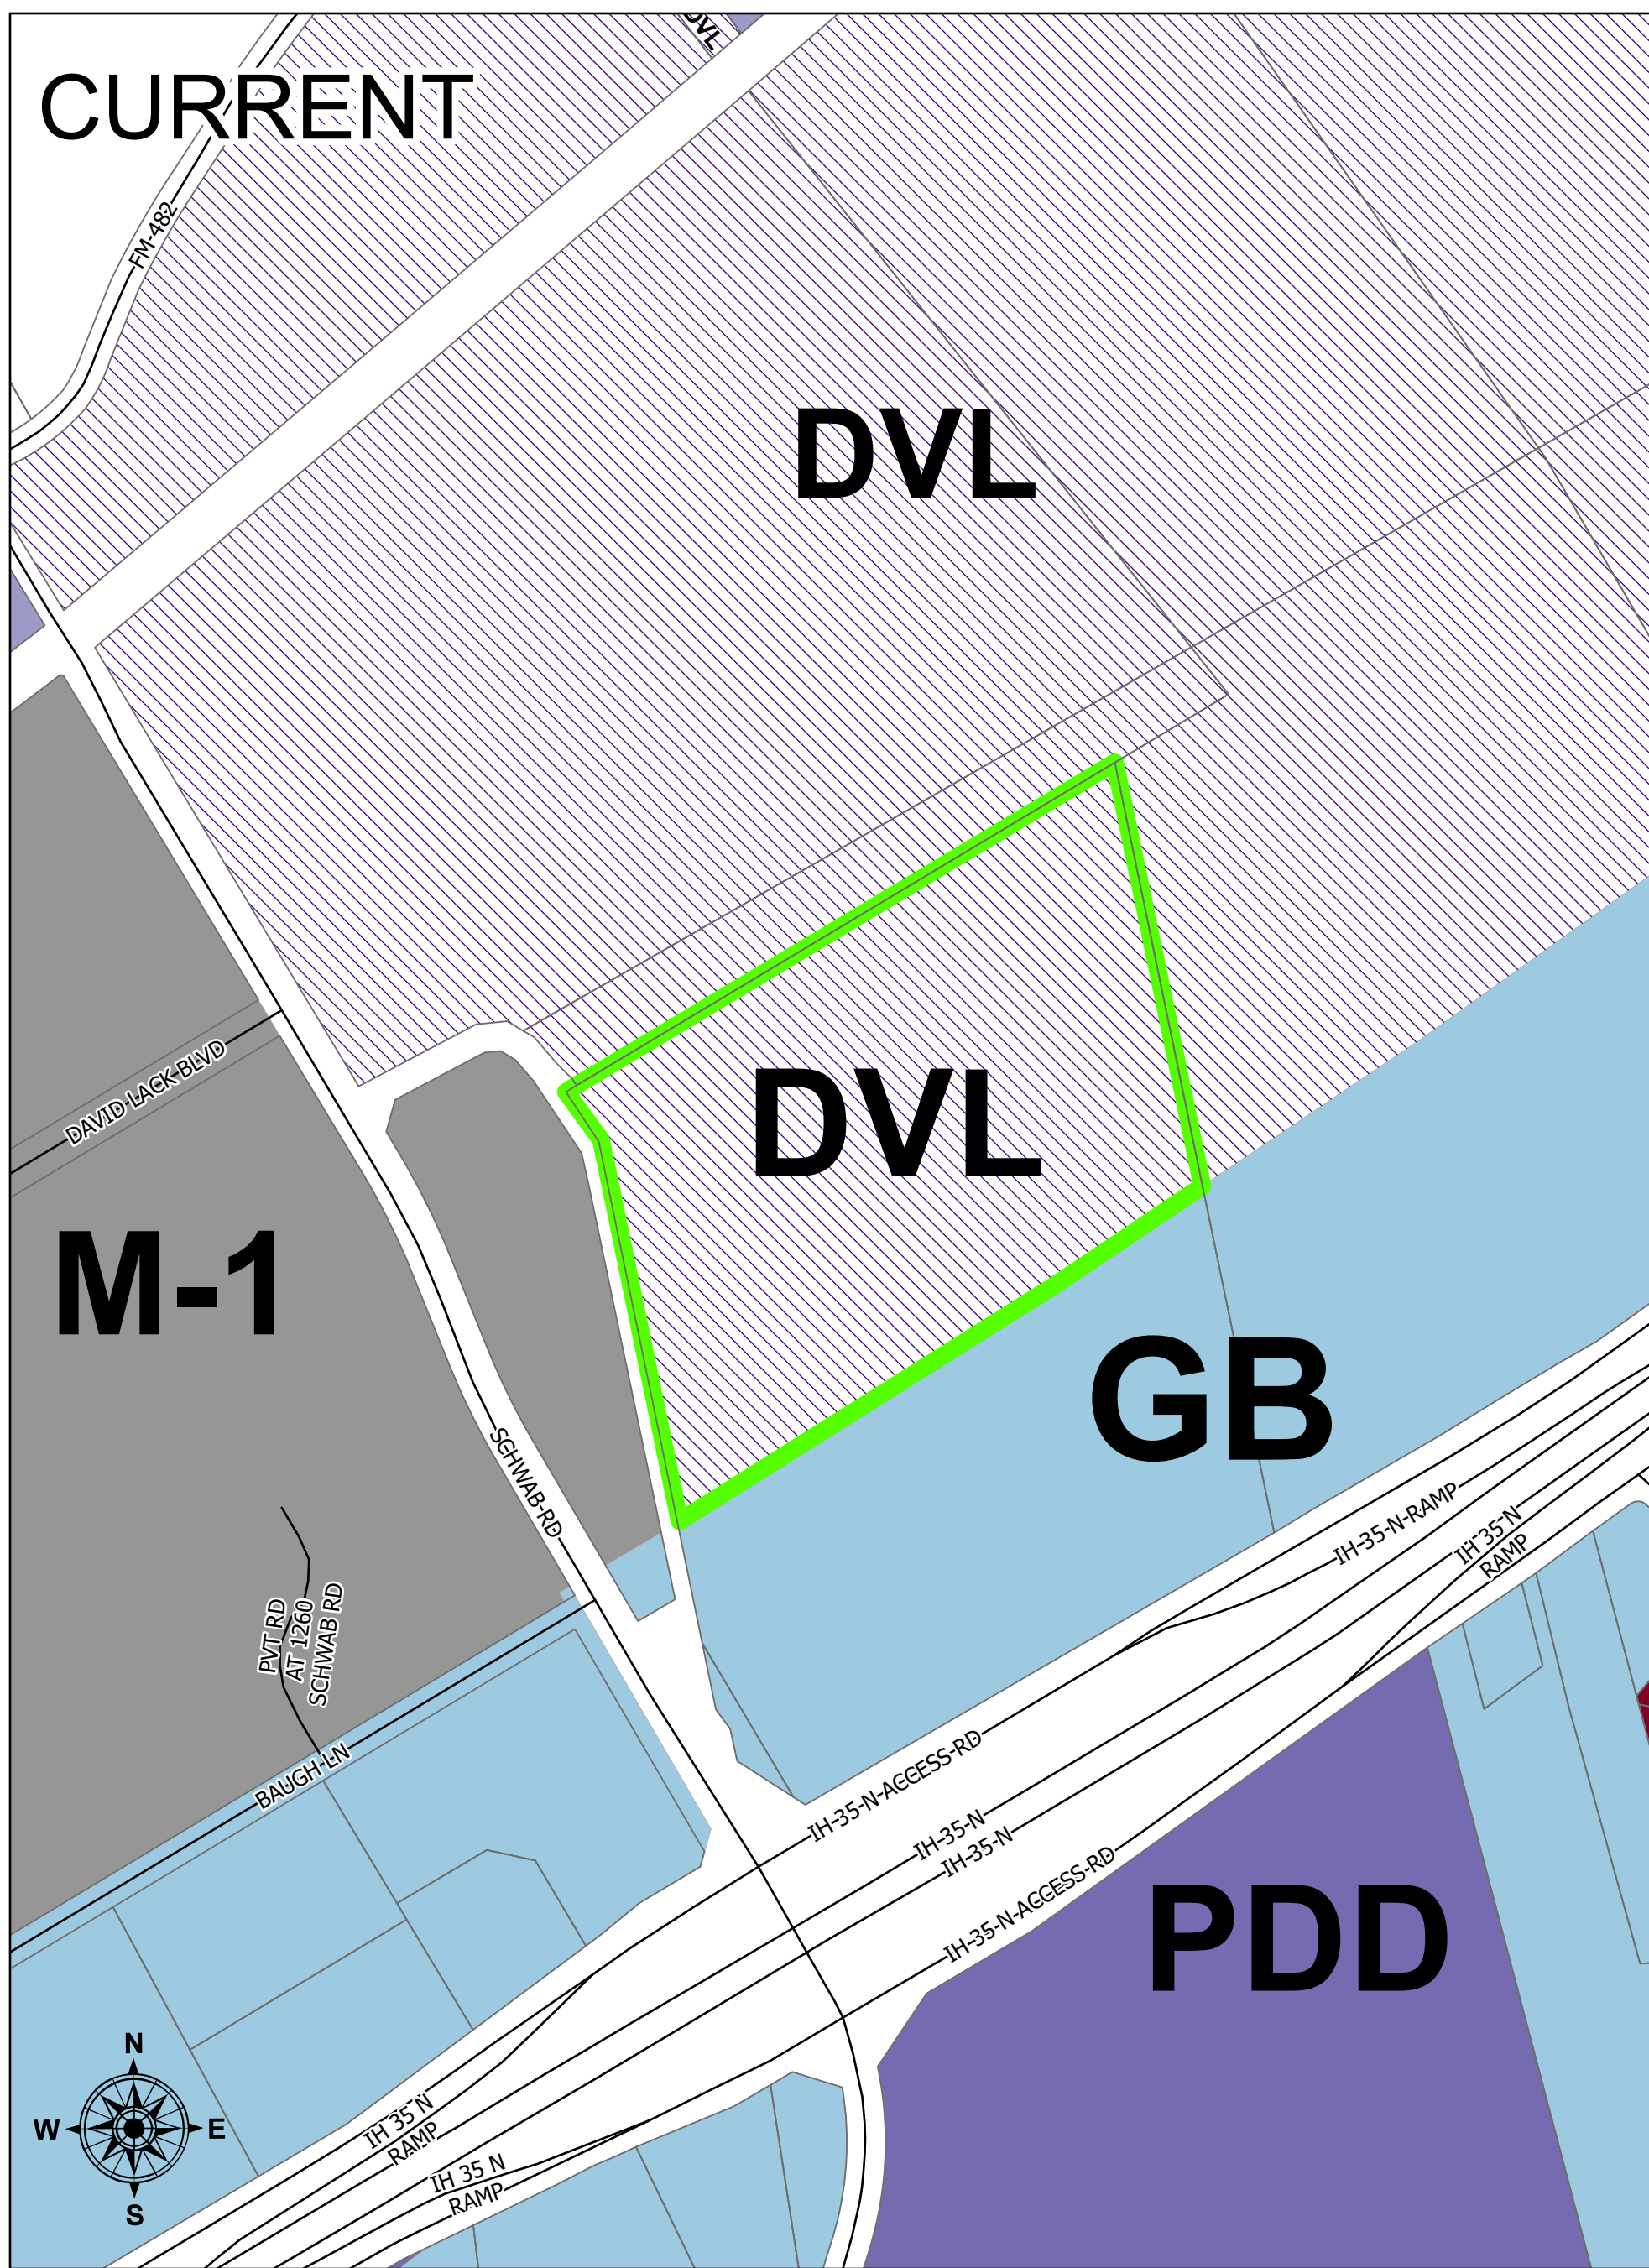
CURRENT

DVL

FM-482

DVL

DVL

DAVID LACK BLVD

M-1

GB

SCHWAB RD

PVT RD AT 1260 SCHWAB RD

IH-35-N-RAMP

IH 35 N RAMP

BAUGH LN

IH-35-N-ACCESS-RD

IH-35-N

IH-35-N

IH-35-N-ACCESS-RD

PDD

N

W

E

S

IH 35 N RAMP

IH 35 N RAMP